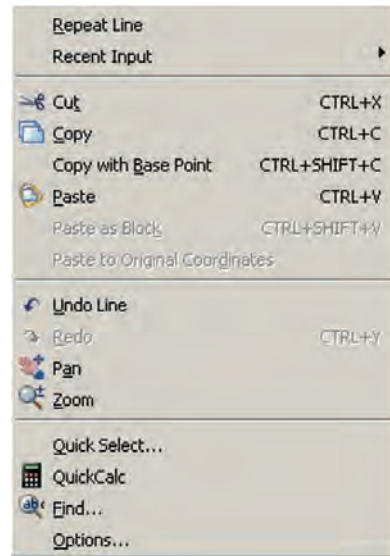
Repeat Line
Recent Input

Cut CTRL+X
Copy CTRL+C
Copy with Base Point CTRL+SHIFT+C
Paste CTRL+V
Paste as Block CTRL+SHIFT+V
Paste to Original Coordinates

Undo Line
Redo CTRL+Y
Pan
Zoom

Quick Select...
QuickCalc
Find...
Options...